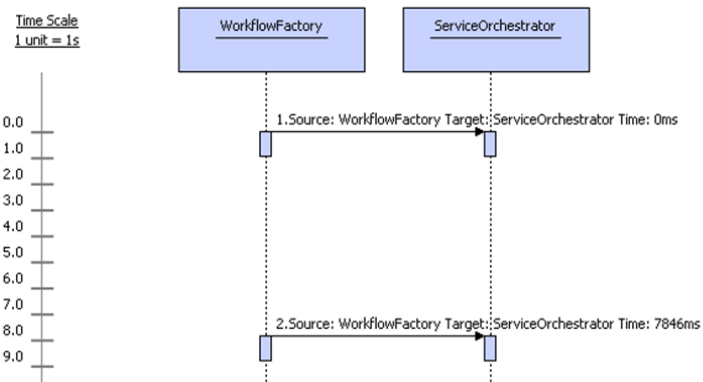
Time Scale
1 unit = 1s

WorkflowFactory

ServiceOrchestrator

0.0
1.0
2.0
3.0
4.0
5.0
6.0
7.0
8.0
9.0

1.Source: WorkflowFactory Target: ServiceOrchestrator Time: 0ms

2.Source: WorkflowFactory Target: ServiceOrchestrator Time: 7846ms